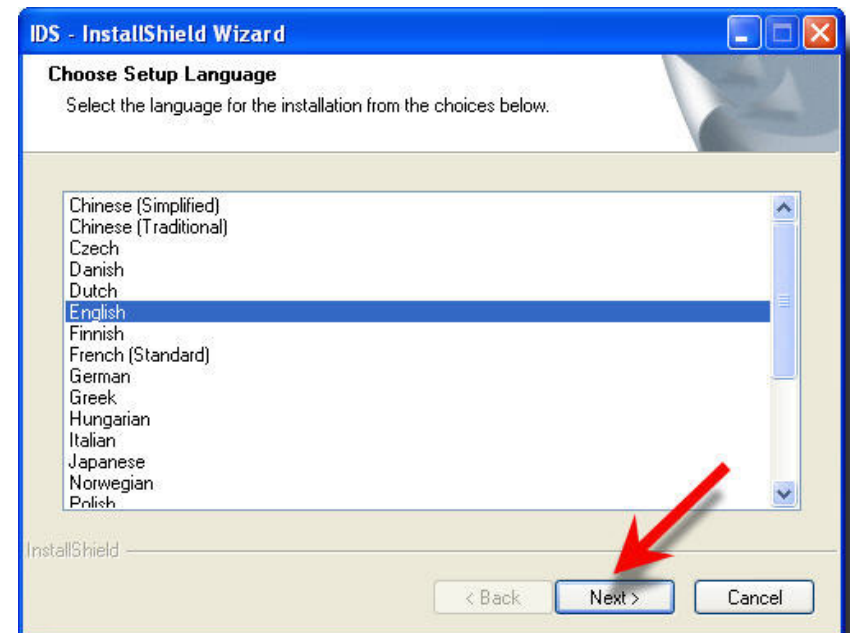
IDS - InstallShield Wizard

Choose Setup Language

Select the language for the installation from the choices below.

Chinese (Simplified)
Chinese (Traditional)
Czech
Danish
Dutch
English
Finnish
French (Standard)
German
Greek
Hungarian
Italian
Japanese
Norwegian
Polish

InstallShield

< Back

Next >

Cancel